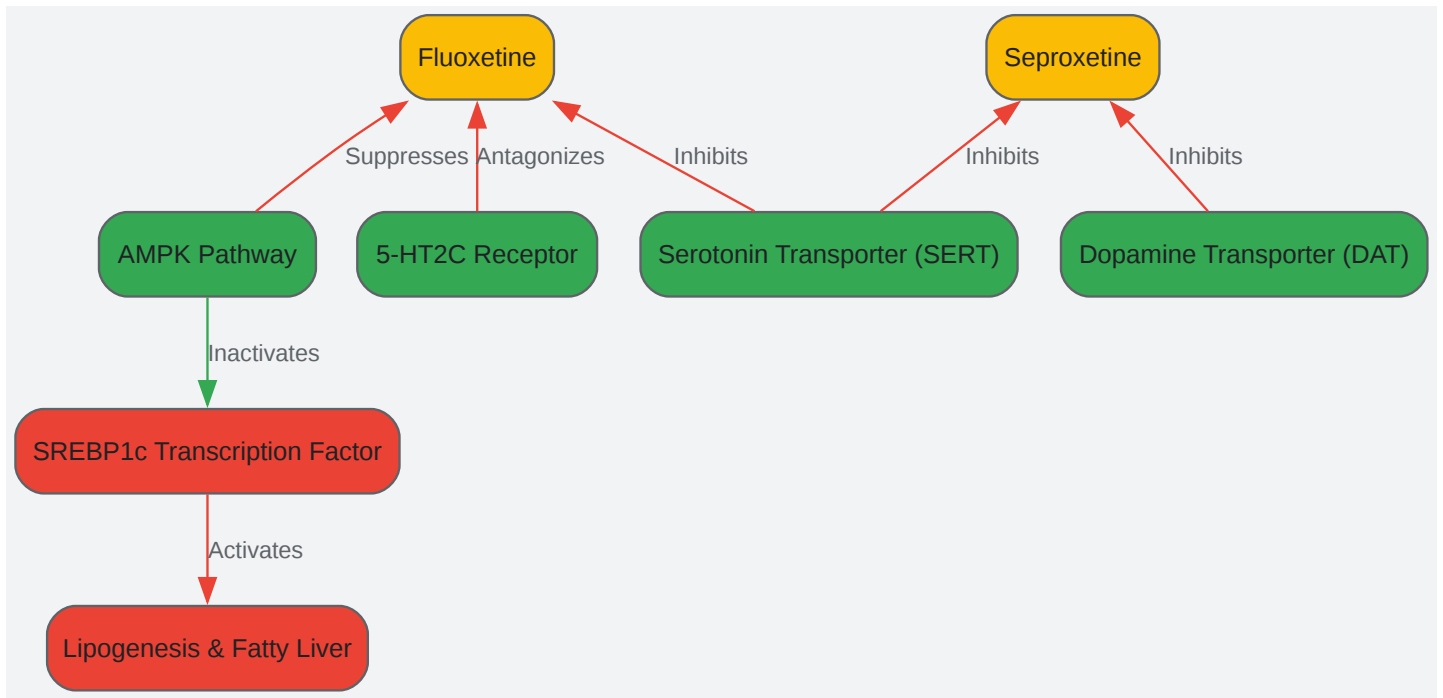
Fluoxetine

Seproxetine

Suppresses

Antagonizes

Inhibits

Inhibits

Inhibits

AMPK Pathway

5-HT2C Receptor

Serotonin Transporter (SERT)

Dopamine Transporter (DAT)

Inactivates

SREBP1c Transcription Factor

Activates

Lipogenesis & Fatty Liver